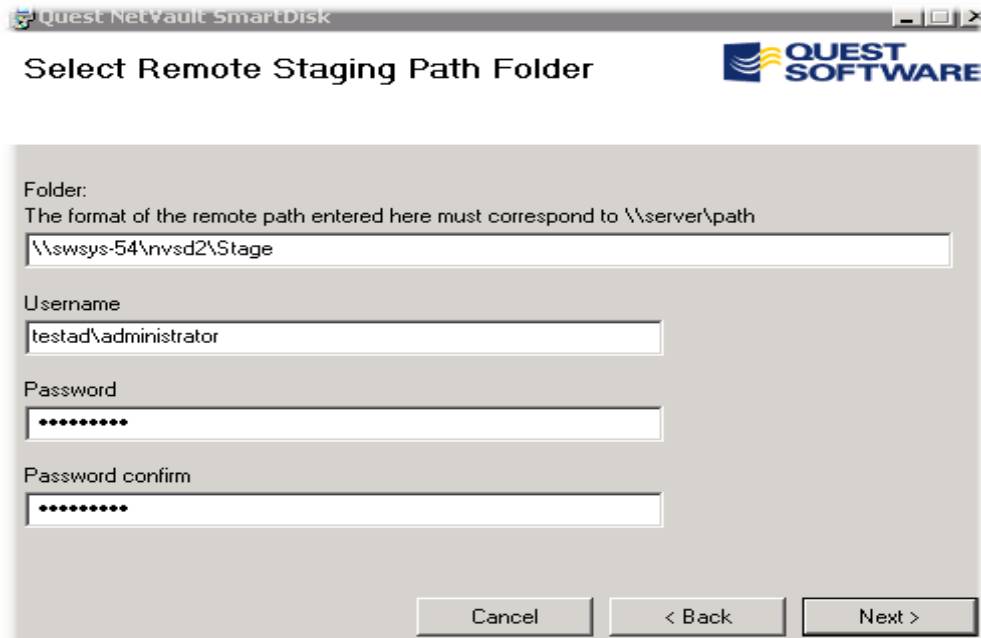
Quest NetVault SmartDisk

Select Remote Staging Path Folder

QUEST SOFTWARE

Folder:
The format of the remote path entered here must correspond to \\server\path

\\swsys-54\nvsd2\Stage

Username

testad\administrator

Password

••••••••••

Password confirm

••••••••••

Cancel

< Back

Next >